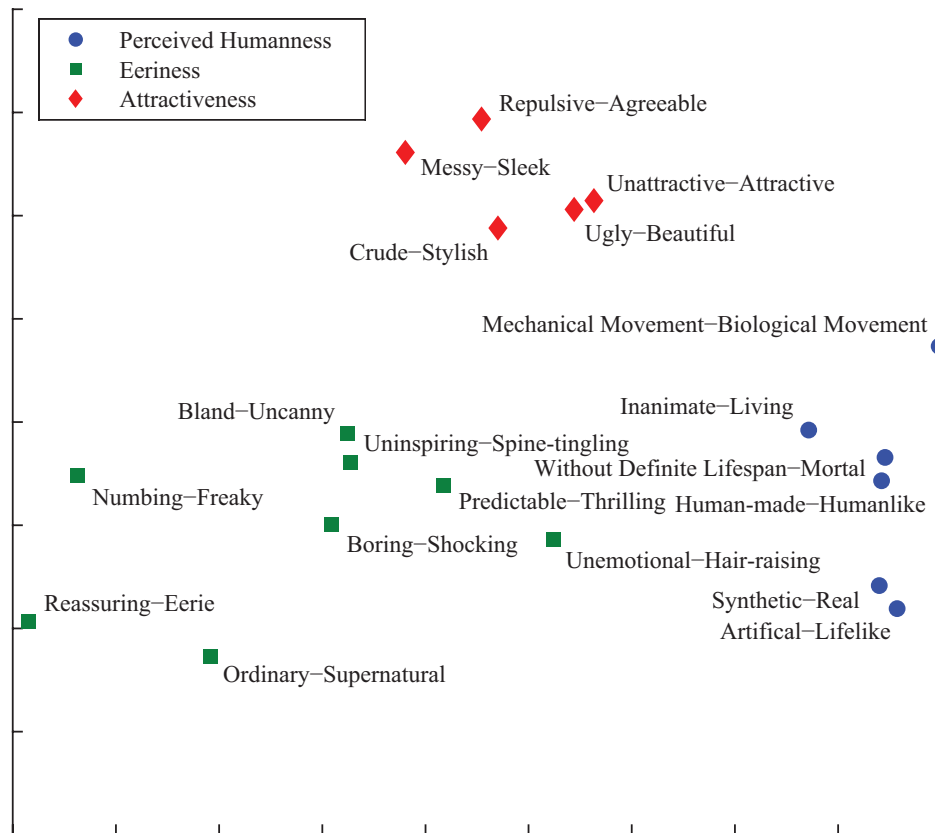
Perceived Humanness
Eeriness
Attractiveness

Repulsive−Agreeable
Messy−Sleek
Unattractive−Attractive
Ugly−Beautiful
Crude−Stylish
Mechanical Movement−Biological Movement
Inanimate−Living
Bland−Uncanny
Uninspiring−Spine-tingling
Without Definite Lifespan−Mortal
Numbing−Freaky
Predictable−Thrilling
Human-made−Humanlike
Boring−Shocking
Unemotional−Hair-raising
Reassuring−Eerie
Synthetic−Real
Artifical−Lifelike
Ordinary−Supernatural